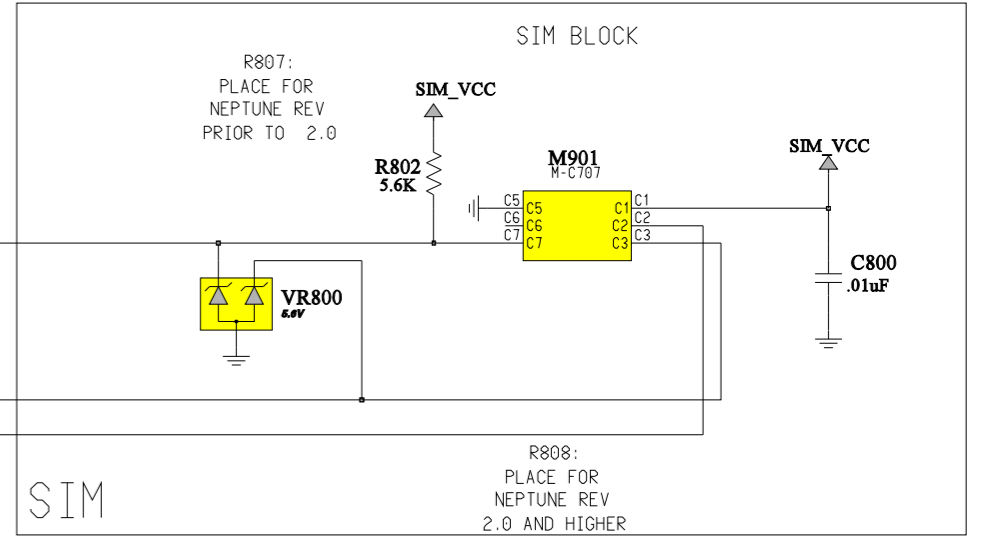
SIM BLOCK

R807:
PLACE FOR
NEPTUNE REV
PRIOR TO 2.0

SIM_VCC

R802
5.6K

M901
M-C707

C5
C6
C7
C5
C6
C7
C1
C2
C3
C1
C2
C3

SIM_VCC

C800
.01uF

VR800
5.6V

R808:
PLACE FOR
NEPTUNE REV
2.0 AND HIGHER

SIM